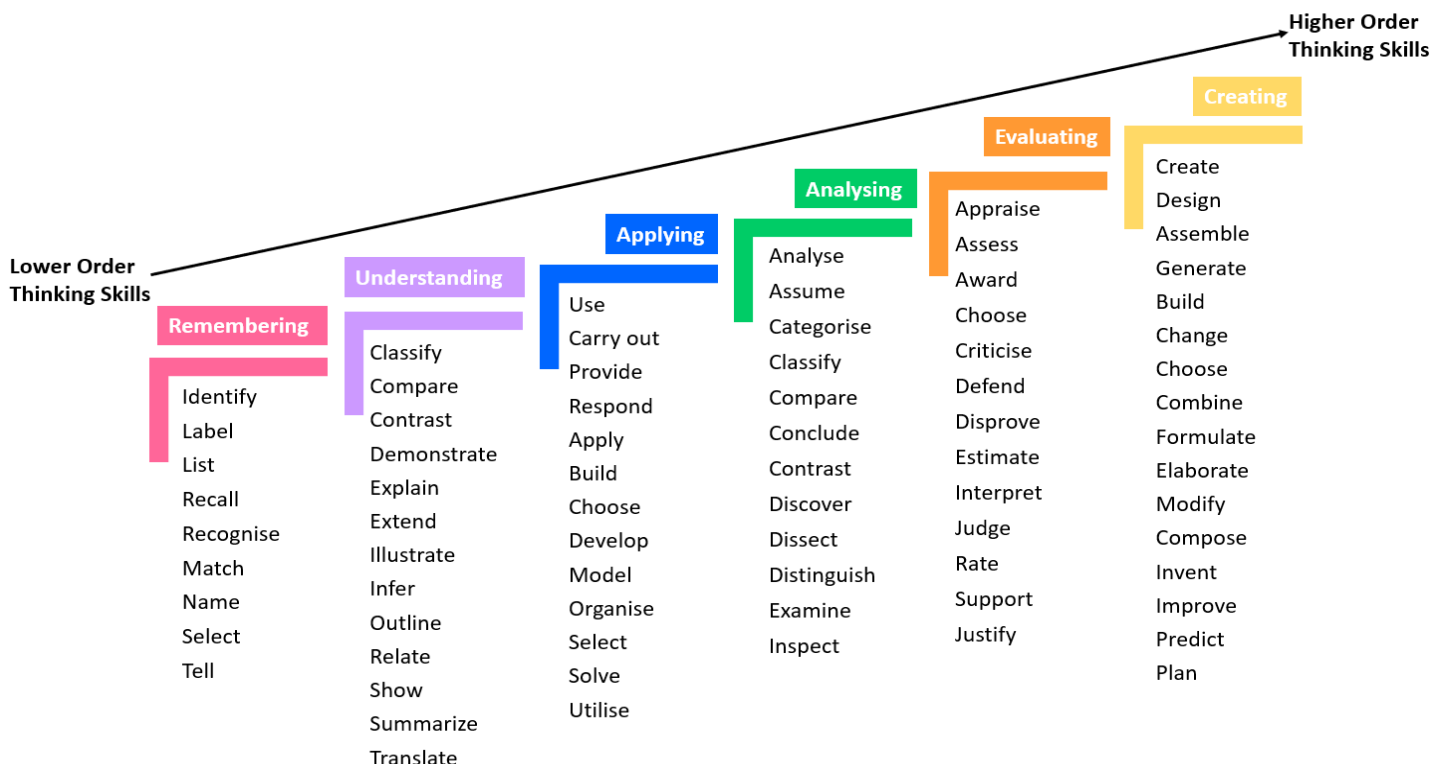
Higher Order Thinking Skills

Lower Order Thinking Skills

Remembering
Identify
Label
List
Recall
Recognise
Match
Name
Select
Tell

Understanding
Classify
Compare
Contrast
Demonstrate
Explain
Extend
Illustrate
Infer
Outline
Relate
Show
Summarize
Translate

Applying
Use
Carry out
Provide
Respond
Apply
Build
Choose
Develop
Model
Organise
Select
Solve
Utilise

Analysing
Analyse
Assume
Categorise
Classify
Compare
Conclude
Contrast
Discover
Dissect
Distinguish
Examine
Inspect

Evaluating
Appraise
Assess
Award
Choose
Criticise
Defend
Disprove
Estimate
Interpret
Judge
Rate
Support
Justify

Creating
Create
Design
Assemble
Generate
Build
Change
Choose
Combine
Formulate
Elaborate
Modify
Compose
Invent
Improve
Predict
Plan